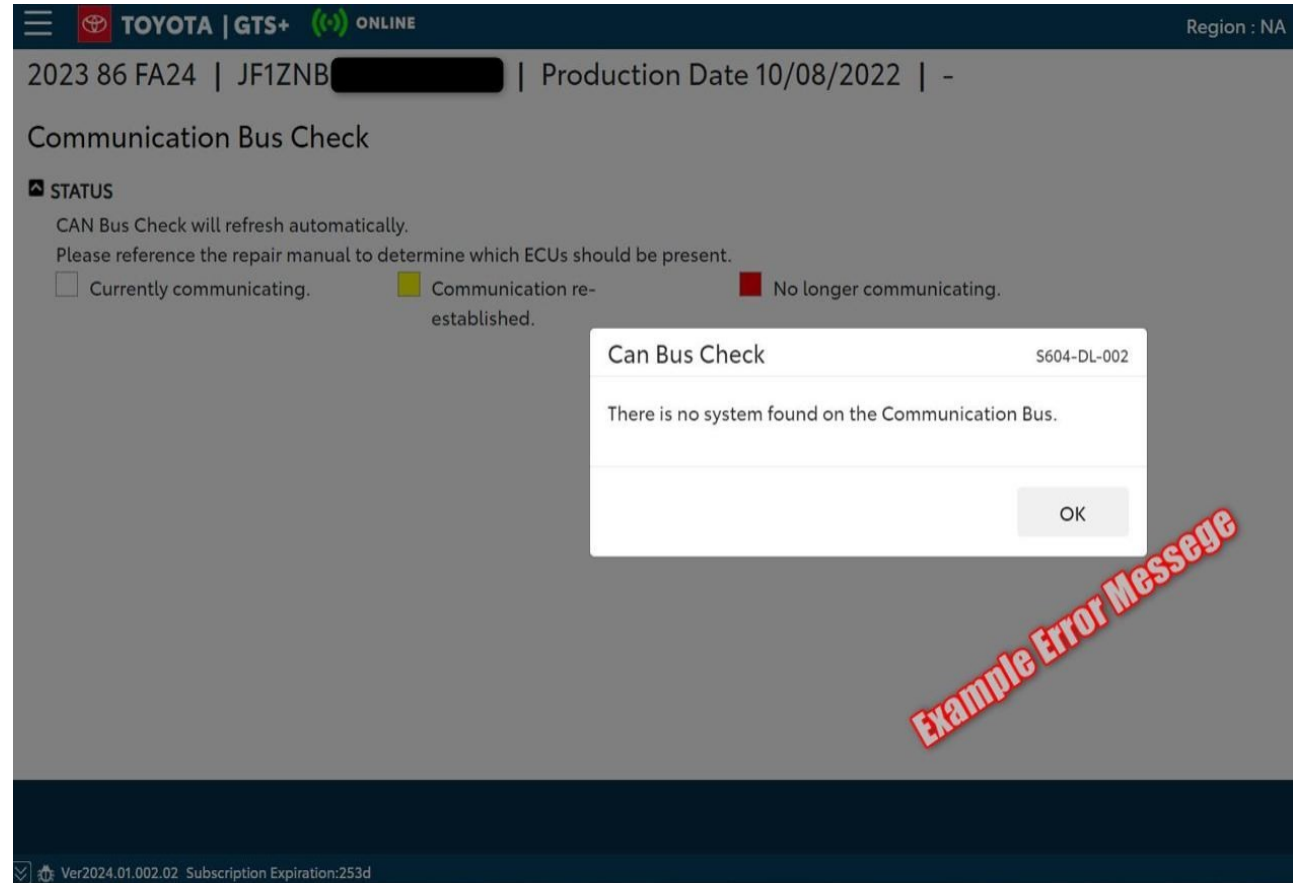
TOYOTA | GTS+ ONLINE

Region : NA

2023 86 FA24 | JF1ZNB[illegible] | Production Date 10/08/2022 | -

Communication Bus Check

STATUS

CAN Bus Check will refresh automatically.

Please reference the repair manual to determine which ECUs should be present.

Currently communicating.

Communication re-established.

No longer communicating.

Can Bus Check

S604-DL-002

There is no system found on the Communication Bus.

OK

Example Error Messege

Ver2024.01.002.02 Subscription Expiration:253d